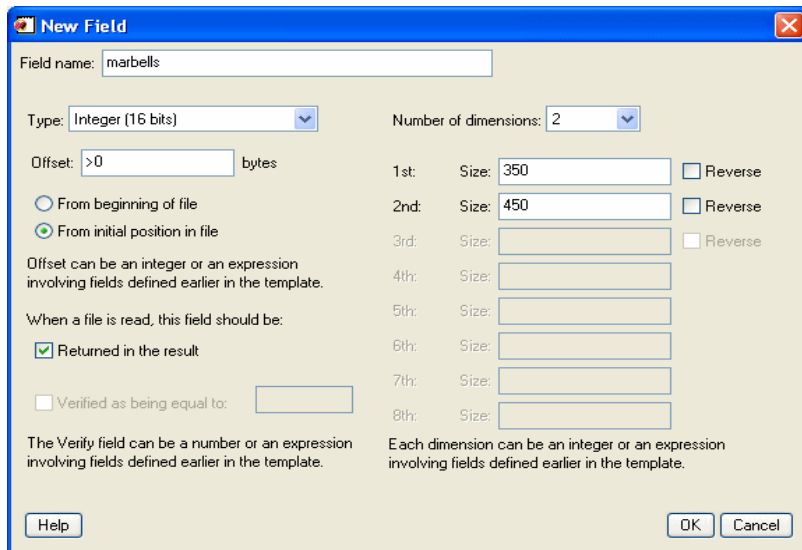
New Field

Field name: marbells

Type: Integer (16 bits)

Offset: >0 bytes

From beginning of file

From initial position in file

Offset can be an integer or an expression involving fields defined earlier in the template.

When a file is read, this field should be:

Returned in the result

Verified as being equal to:

The Verify field can be a number or an expression involving fields defined earlier in the template.

Number of dimensions: 2

1st: Size: 350 Reverse

2nd: Size: 450 Reverse

3rd: Size: Reverse

4th: Size:

5th: Size:

6th: Size:

7th: Size:

8th: Size:

Each dimension can be an integer or an expression involving fields defined earlier in the template.

Help

OK Cancel